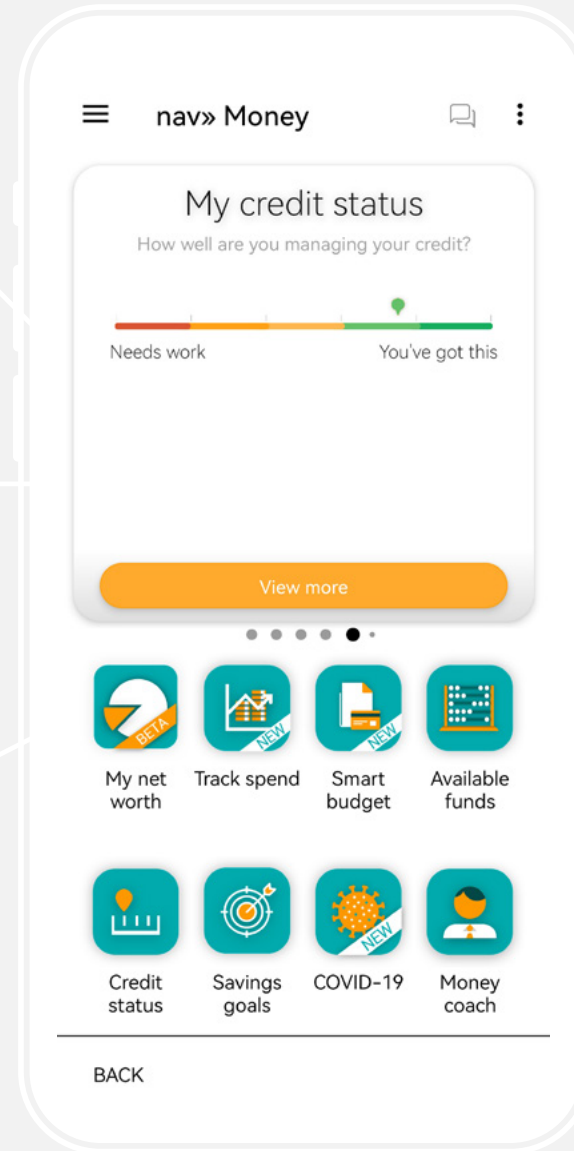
nav» Money

My credit status

How well are you managing your credit?

Needs work

You've got this

View more

BETA

My net worth

NEW

Track spend

NEW

Smart budget

Available funds

Credit status

Savings goals

NEW

COVID-19

Money coach

BACK